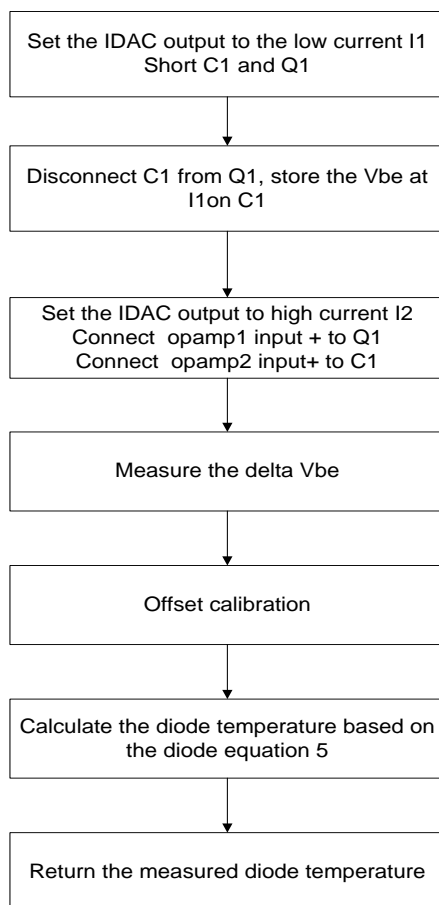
Set the IDAC output to the low current I1
Short C1 and Q1

Disconnect C1 from Q1, store the Vbe at I1on C1

Set the IDAC output to high current I2
Connect opamp1 input + to Q1
Connect opamp2 input+ to C1

Measure the delta Vbe

Offset calibration

Calculate the diode temperature based on the diode equation 5

Return the measured diode temperature